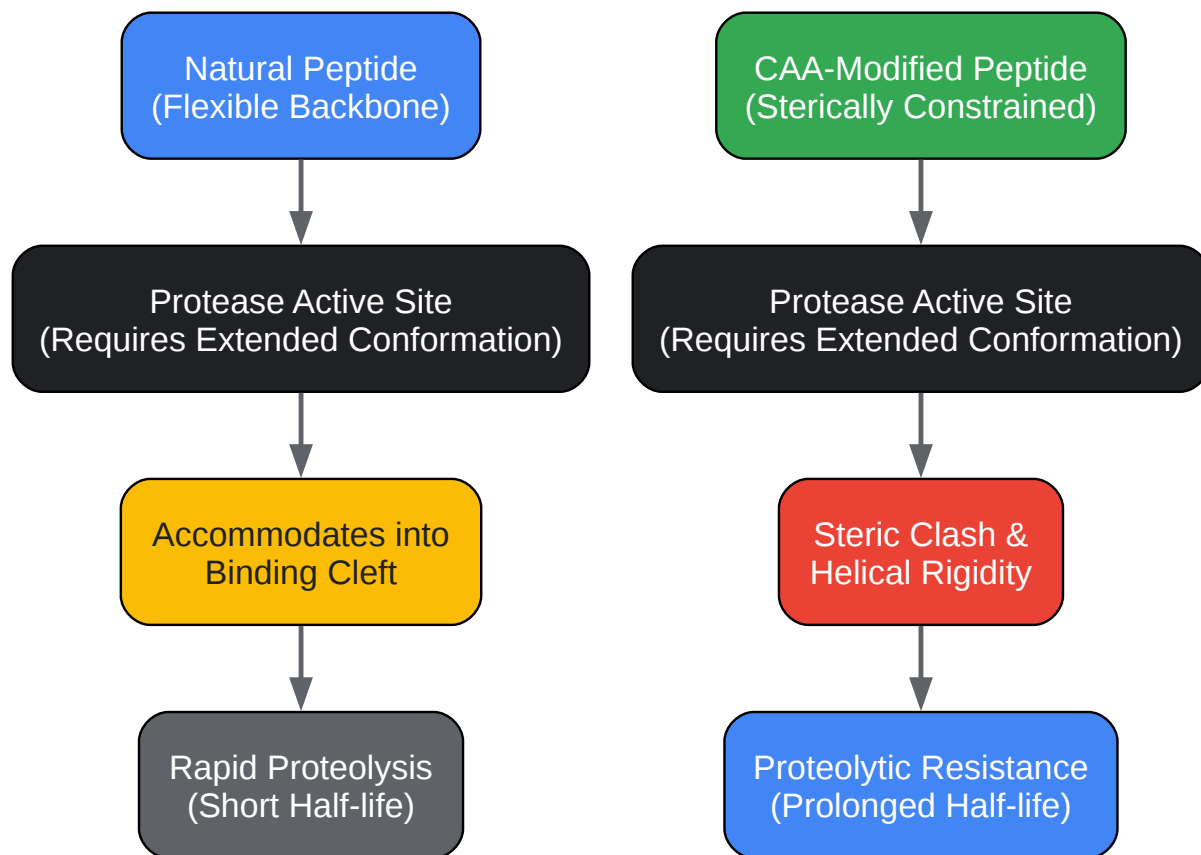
Natural Peptide
(Flexible Backbone)

Protease Active Site
(Requires Extended Conformation)

Accommodates into
Binding Cleft

Rapid Proteolysis
(Short Half-life)

CAA-Modified Peptide
(Sterically Constrained)

Protease Active Site
(Requires Extended Conformation)

Steric Clash &
Helical Rigidity

Proteolytic Resistance
(Prolonged Half-life)